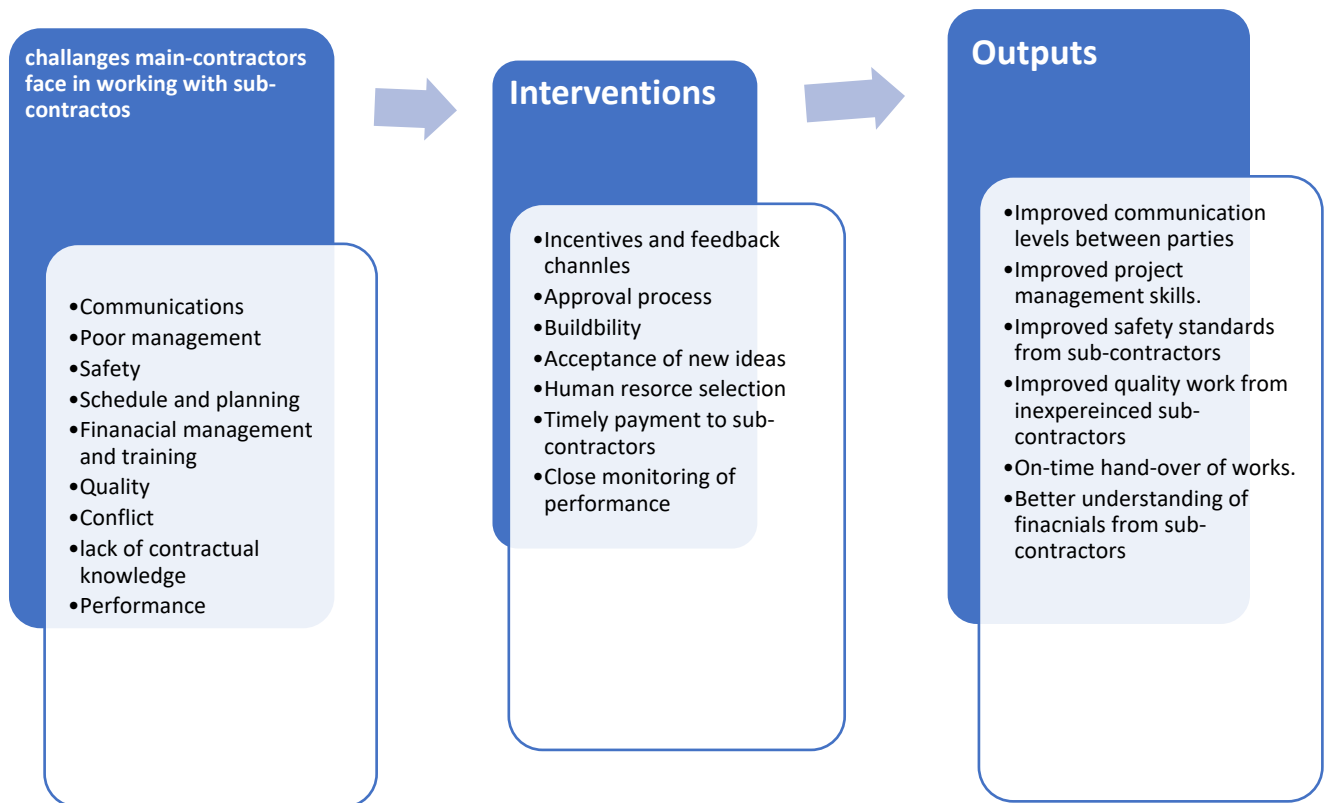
challanges main-contractors face in working with sub-contractos

•Communications
•Poor management
•Safety
•Schedule and planning
•Finanacial management and training
•Quality
•Conflict
•lack of contractual knowledge
•Performance

Interventions

•Incentives and feedback channles
•Approval process
•Buildbility
•Acceptance of new ideas
•Human resorce selection
•Timely payment to sub-contractors
•Close monitoring of performance

Outputs

•Improved communication levels between parties
•Improved project management skills.
•Improved safety standards from sub-contractors
•Improved quality work from inexpereinced sub-contractors
•On-time hand-over of works.
•Better understanding of finacnials from sub-contractors